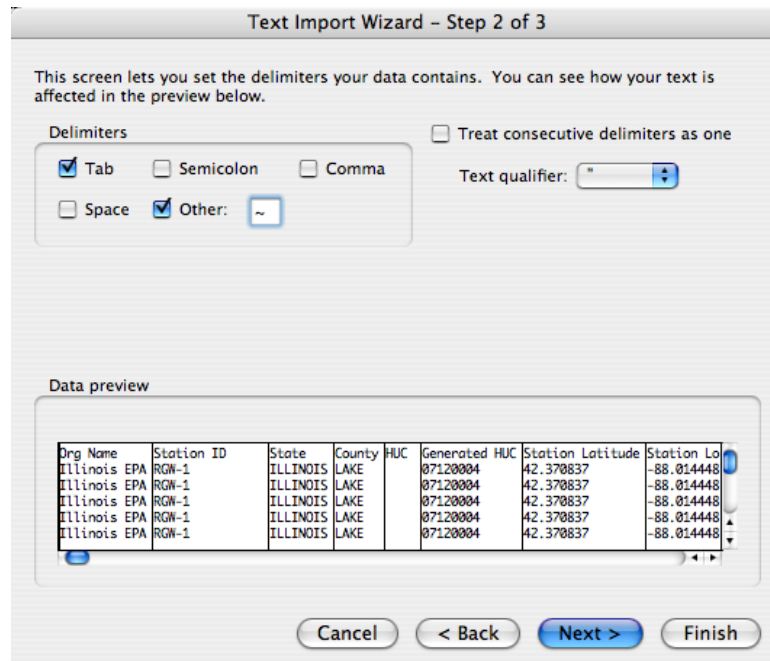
Text Import Wizard – Step 2 of 3

This screen lets you set the delimiters your data contains. You can see how your text is affected in the preview below.

Delimiters

Tab

Semicolon

Comma

Space

Other: ~

Treat consecutive delimiters as one

Text qualifier: "

Data preview

| Org Name | Station ID | State | County | HUC | Generated HUC | Station Latitude | Station Lo |
|---|---|---|---|---|---|---|---|
| Illinois EPA | RGW-1 | ILLINOIS | LAKE | | 07120004 | 42.370837 | -88.014448 |
| Illinois EPA | RGW-1 | ILLINOIS | LAKE | | 07120004 | 42.370837 | -88.014448 |
| Illinois EPA | RGW-1 | ILLINOIS | LAKE | | 07120004 | 42.370837 | -88.014448 |
| Illinois EPA | RGW-1 | ILLINOIS | LAKE | | 07120004 | 42.370837 | -88.014448 |
| Illinois EPA | RGW-1 | ILLINOIS | LAKE | | 07120004 | 42.370837 | -88.014448 |

Cancel

< Back

Next >

Finish